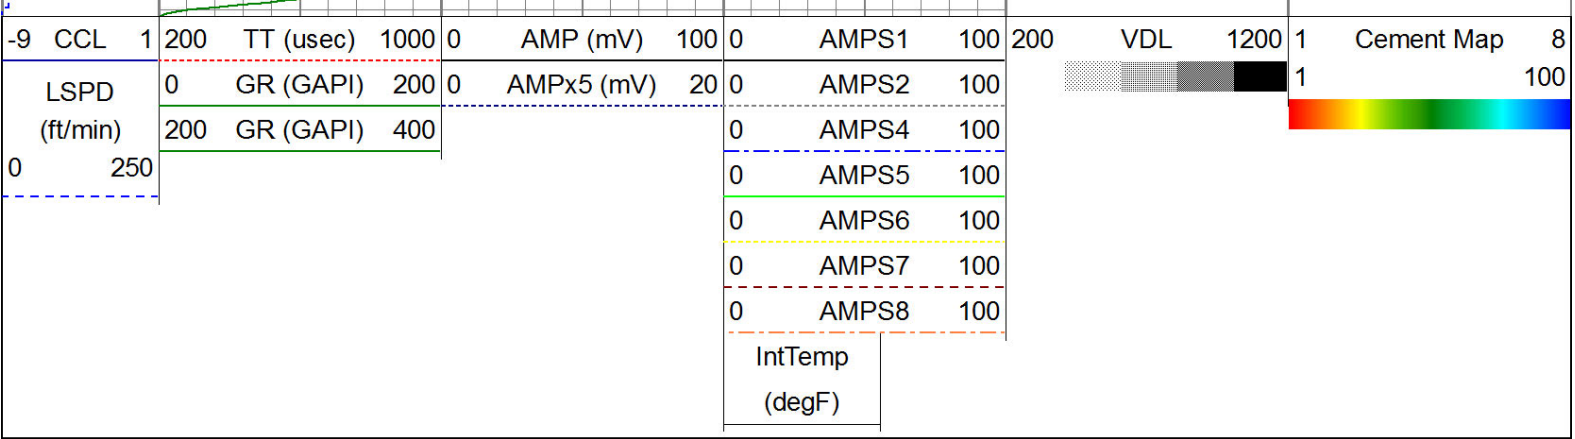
-9 CCL 1
LSPD (ft/min)
0 250

200 TT (usec) 1000
0 GR (GAPI) 200
200 GR (GAPI) 400

0 AMP (mV) 100
0 AMPx5 (mV) 20

0 AMPS1 100
0 AMPS2 100
0 AMPS4 100
0 AMPS5 100
0 AMPS6 100
0 AMPS7 100
0 AMPS8 100
IntTemp (degF)

200 VDL 1200

1 Cement Map 8
1 100